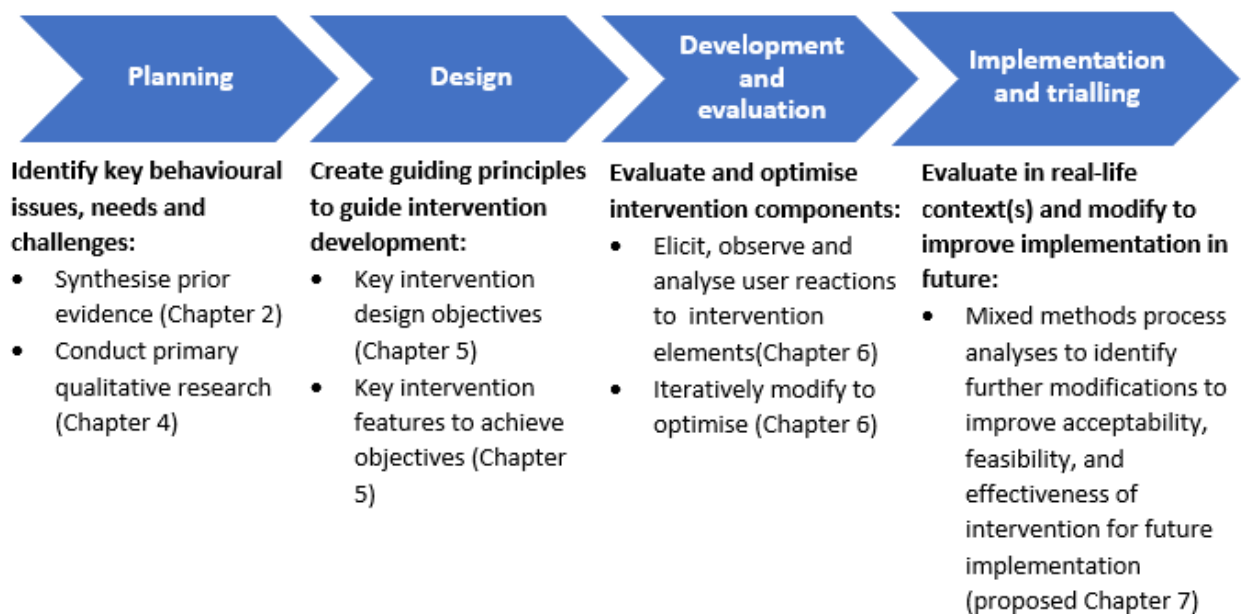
Planning

Design

Development and evaluation

Implementation and trialling

Identify key behavioural issues, needs and challenges:
• Synthesise prior evidence (Chapter 2)
• Conduct primary qualitative research (Chapter 4)

Create guiding principles to guide intervention development:
• Key intervention design objectives (Chapter 5)
• Key intervention features to achieve objectives (Chapter 5)

Evaluate and optimise intervention components:
• Elicit, observe and analyse user reactions to intervention elements(Chapter 6)
• Iteratively modify to optimise (Chapter 6)

Evaluate in real-life context(s) and modify to improve implementation in future:
• Mixed methods process analyses to identify further modifications to improve acceptability, feasibility, and effectiveness of intervention for future implementation (proposed Chapter 7)